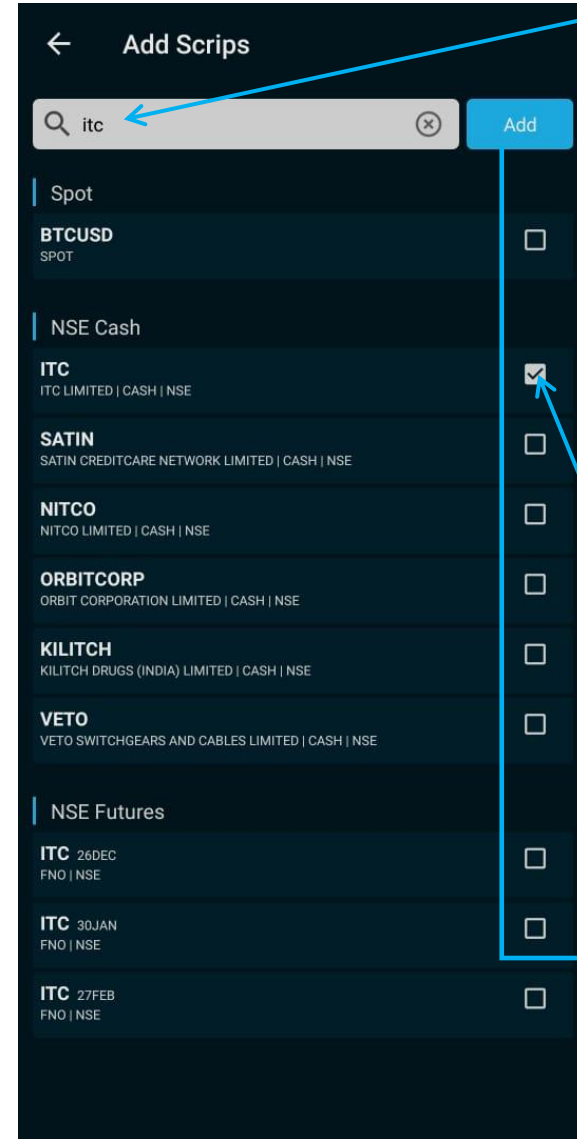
Add Scrips

itc

Add

Spot

BTCUSD
SPOT

NSE Cash

ITC
ITC LIMITED | CASH | NSE

SATIN
SATIN CREDITCARE NETWORK LIMITED | CASH | NSE

NITCO
NITCO LIMITED | CASH | NSE

ORBITCORP
ORBIT CORPORATION LIMITED | CASH | NSE

KILITCH
KILITCH DRUGS (INDIA) LIMITED | CASH | NSE

VETO
VETO SWITCHGEARS AND CABLES LIMITED | CASH | NSE

NSE Futures

ITC 26DEC
FNO | NSE

ITC 30JAN
FNO | NSE

ITC 27FEB
FNO | NSE